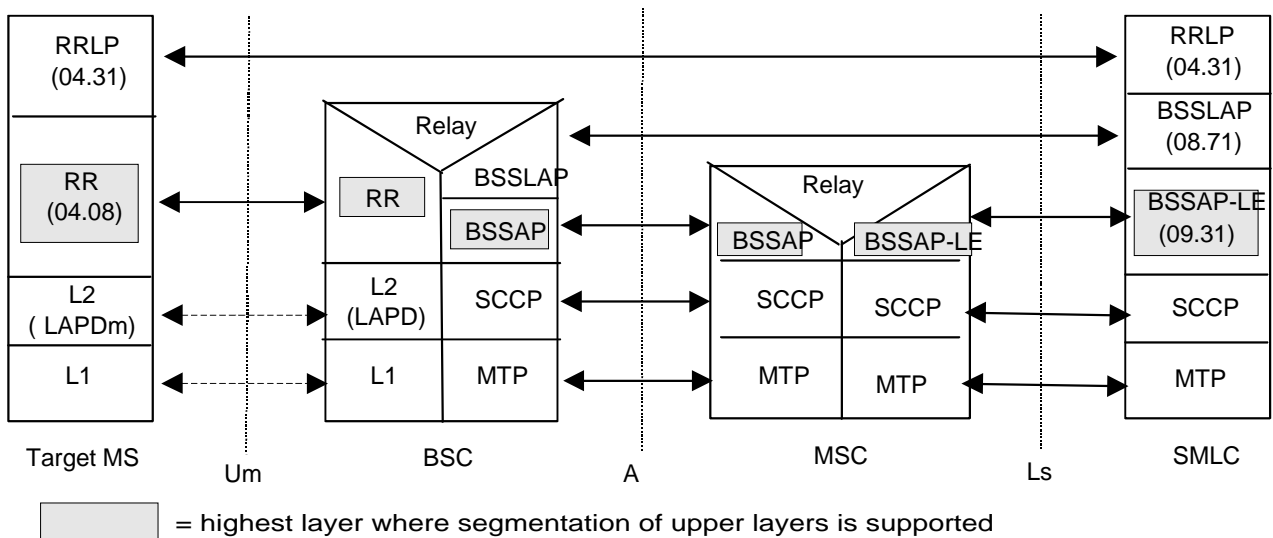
RRLP
(04.31)

RR
(04.08)

L2
( LAPDm)

L1

Target MS

Um

Relay

RR

BSSLAP

BSSAP

L2
(LAPD)

SCCP

L1

MTP

BSC

A

Relay

BSSAP

BSSAP-LE

SCCP

SCCP

MTP

MTP

MSC

Ls

RRLP
(04.31)

BSSLAP
(08.71)

BSSAP-LE
(09.31)

SCCP

MTP

SMLC

= highest layer where segmentation of upper layers is supported